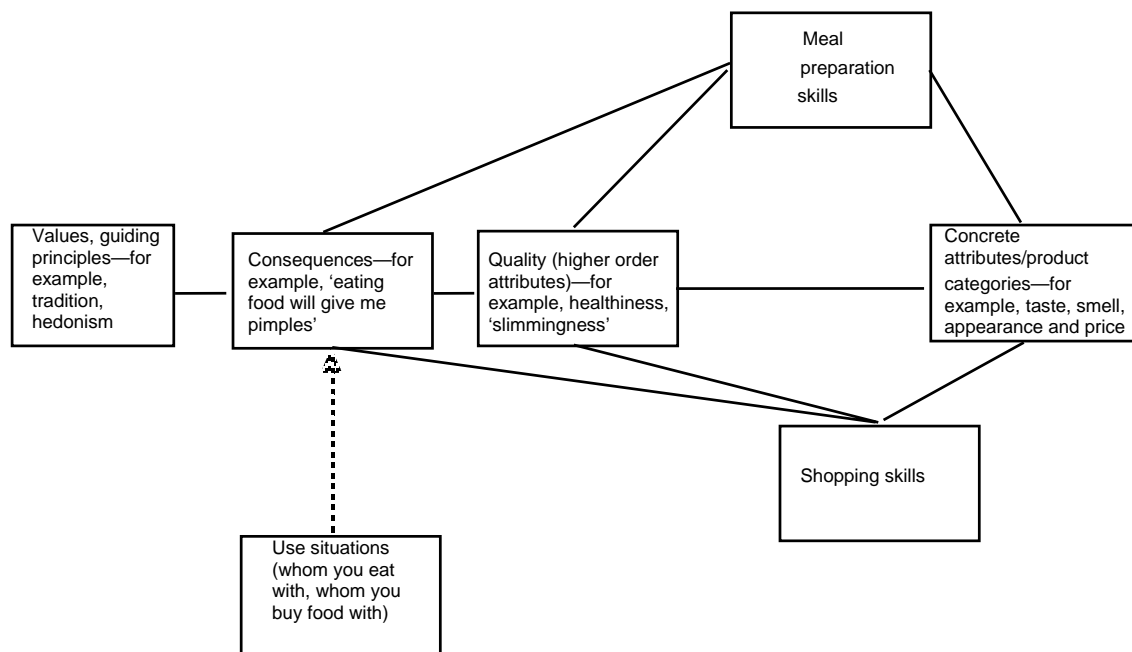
Meal preparation skills

Values, guiding principles—for example, tradition, hedonism

Consequences—for example, 'eating food will give me pimples'

Quality (higher order attributes)—for example, healthiness, 'slimmingness'

Concrete attributes/product categories—for example, taste, smell, appearance and price

Shopping skills

Use situations (whom you eat with, whom you buy food with)